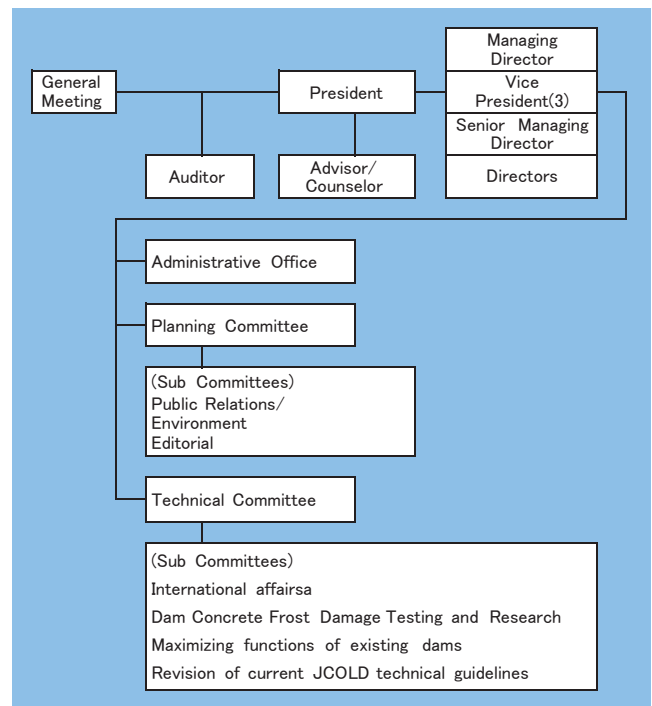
General Meeting

President

Managing Director

Vice President(3)

Senior Managing Director

Directors

Auditor

Advisor/ Counselor

Administrative Office

Planning Committee

(Sub Committees)
Public Relations/
Environment
Editorial

Technical Committee

(Sub Committees)
International affairsa
Dam Concrete Frost Damage Testing and Research
Maximizing functions of existing dams
Revision of current JCOLD technical guidelines